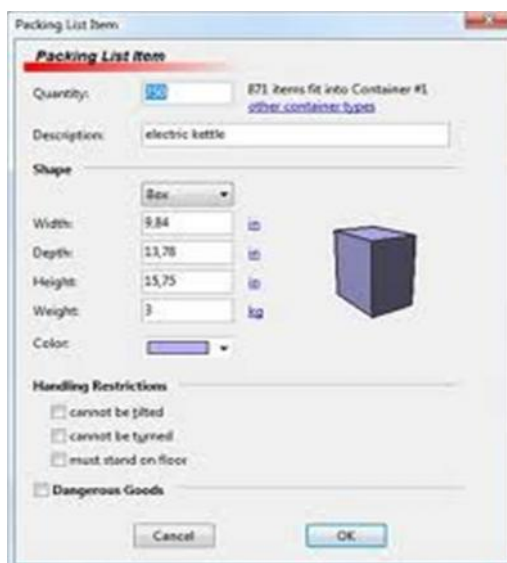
Packing List Item

Packing List Item

Quantity: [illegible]

871 items fit into Container #1
other container types

Description: electric kettle

Shape

Box

Width: 9,84 in

Depth: 13,78 in

Height: 15,75 in

Weight: 3 kg

Color:

Handling Restrictions

cannot be tilted

cannot be turned

must stand on floor

Dangerous Goods

Cancel

OK